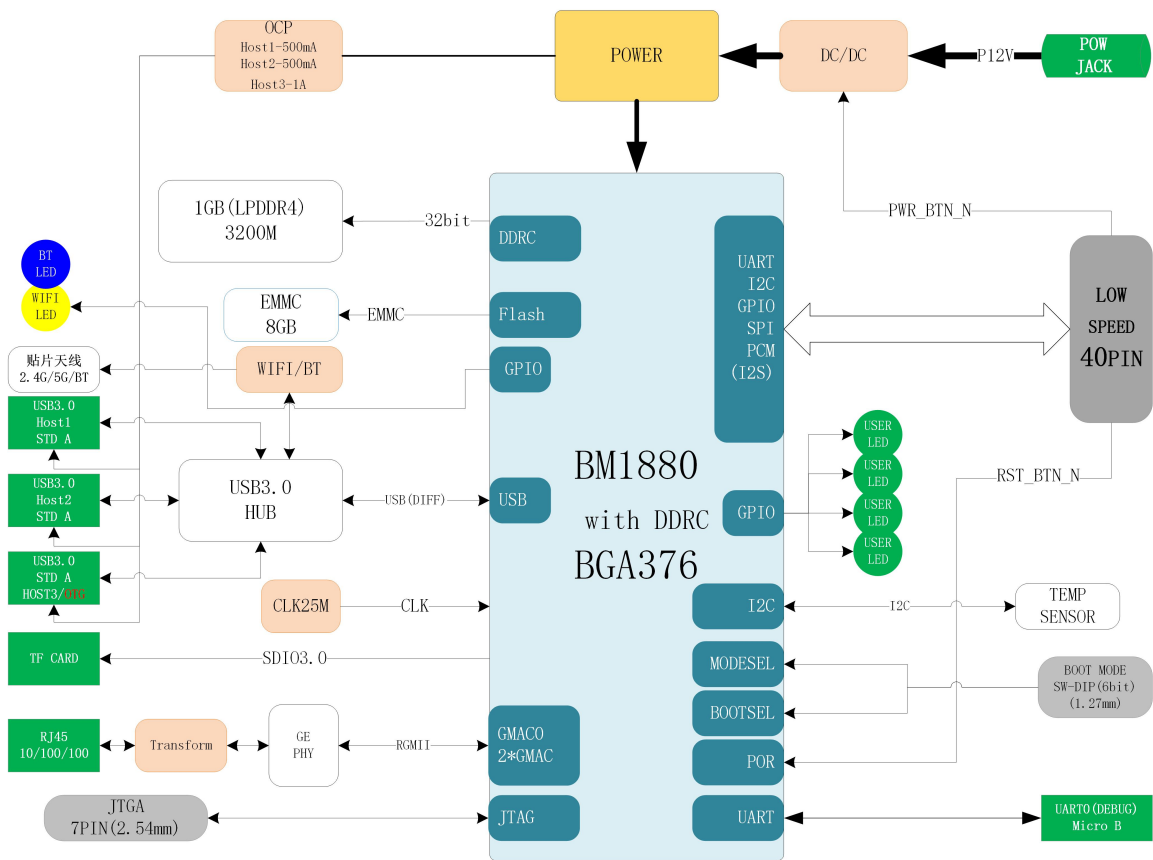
OCP
Host1-500mA
Host2-500mA
Host3-1A

POWER

DC/DC

P12V

POW JACK

1GB(LPDDR4)
3200M

32bit

DDRC

BT LED

WIFI LED

EMMC
8GB

EMMC

Flash

UART
I2C
GPIO
SPI
PCM
(I2S)

PWR_BTN_N

LOW SPEED 40PIN

贴片天线
2.4G/5G/BT

WIFI/BT

GPIO

USB3.0
Host1
STD A

USB3.0
Host2
STD A

USB3.0
STD A
HOST3/OTG

USB3.0
HUB

USB(DIFF)

USB

BM1880
with DDRC
BGA376

GPIO

USER LED

USER LED

USER LED

USER LED

RST_BTN_N

CLK25M

CLK

I2C

I2C

TEMP SENSOR

TF CARD

SDIO3.0

MODESEL

BOOTSEL

BOOT MODE
SW-DIP(6bit)
(1.27mm)

RJ45
10/100/100

Transform

GE PHY

RGMII

GMACO
2*GMAC

POR

JTGA
7PIN(2.54mm)

JTAG

UART

UARTO(DEBUG)
Micro B